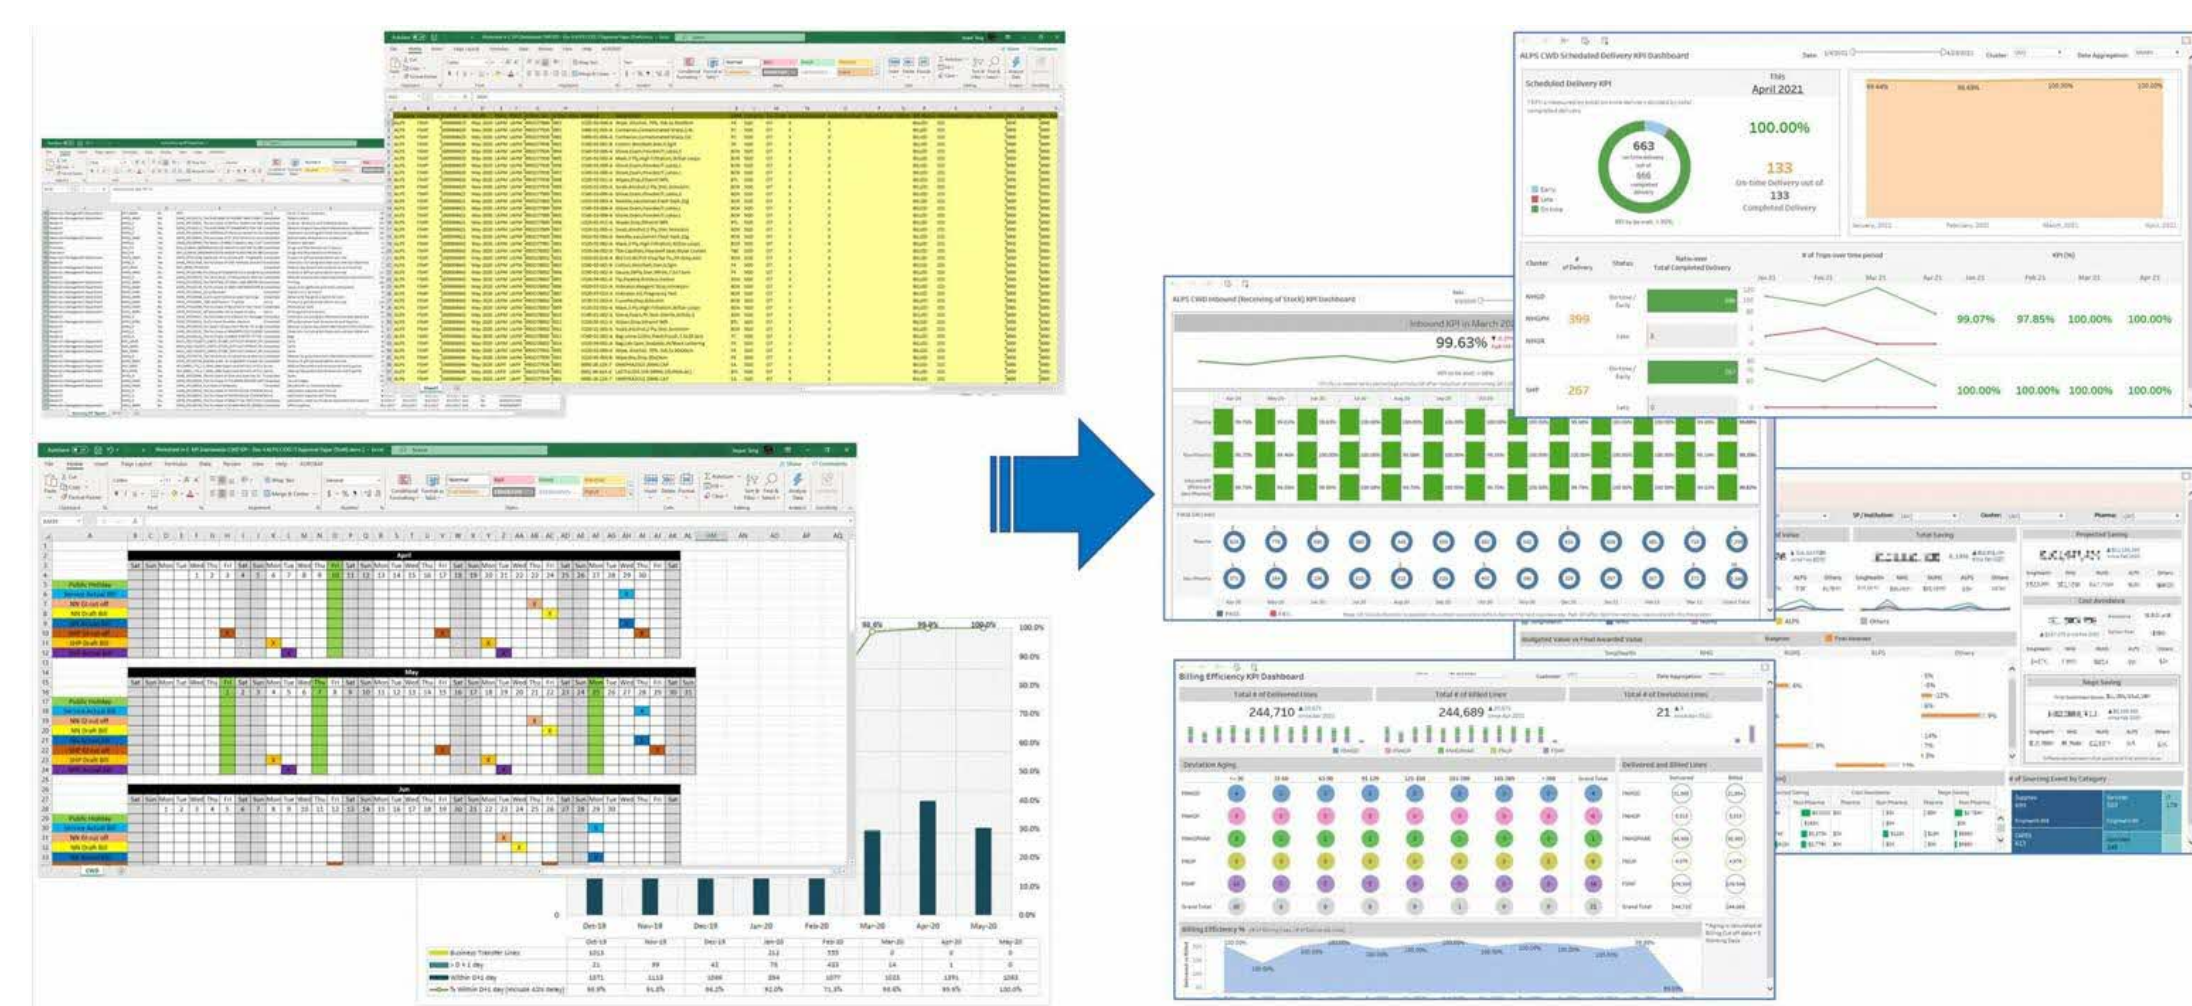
ALPS CWD Scheduled Delivery KPI Dashboard

Scheduled Delivery KPI

This
April 2021

663
on time delivery out of
666
completed delivery

100.00%

133
On-time Delivery out of
133
Completed Delivery

Early
Late
On time

Cluster
# of Delivery
Status
Ratio over Total Completed Delivery
# of Trips over time period
KPI (%)

NHGD
NHGPH
NHGR
399
SHP
257

Jan-21
Feb-21
Mar-21
Apr-21

99.07%
97.85%
100.00%
100.00%
100.00%
100.00%
100.00%
100.00%

ALPS CWD Inbound (Receiving of Stock) KPI Dashboard

Inbound KPI in March 20

99.63%

Billing Efficiency KPI Dashboard

Total # of Delivered Lines
244,710

Total # of Billed Lines
244,689

Total # of Deviation Lines
21

Deviation Aging

Delivered and Billed Lines

Billing Efficiency %

Total Saving

Projected Saving

Cost Avoidance

Budgeted Value vs Final Awarded Value

Negotiation Saving

# of Sourcing Event by Category

Others

April

May

Jun

Public Holiday

Sat
Sun
Mon
Tue
Wed
Thu
Fri

99.8%
99.8%
100.0%

100.0%
90.0%
80.0%
70.0%
60.0%
50.0%
40.0%
30.0%
20.0%
10.0%
0.0%

Oct-19
Nov-19
Dec-19
Jan-20
Feb-20
Mar-20
Apr-20
May-20

Business Transfer Lines
> D + 1 day
Within D+1 day
% Within D+1 day